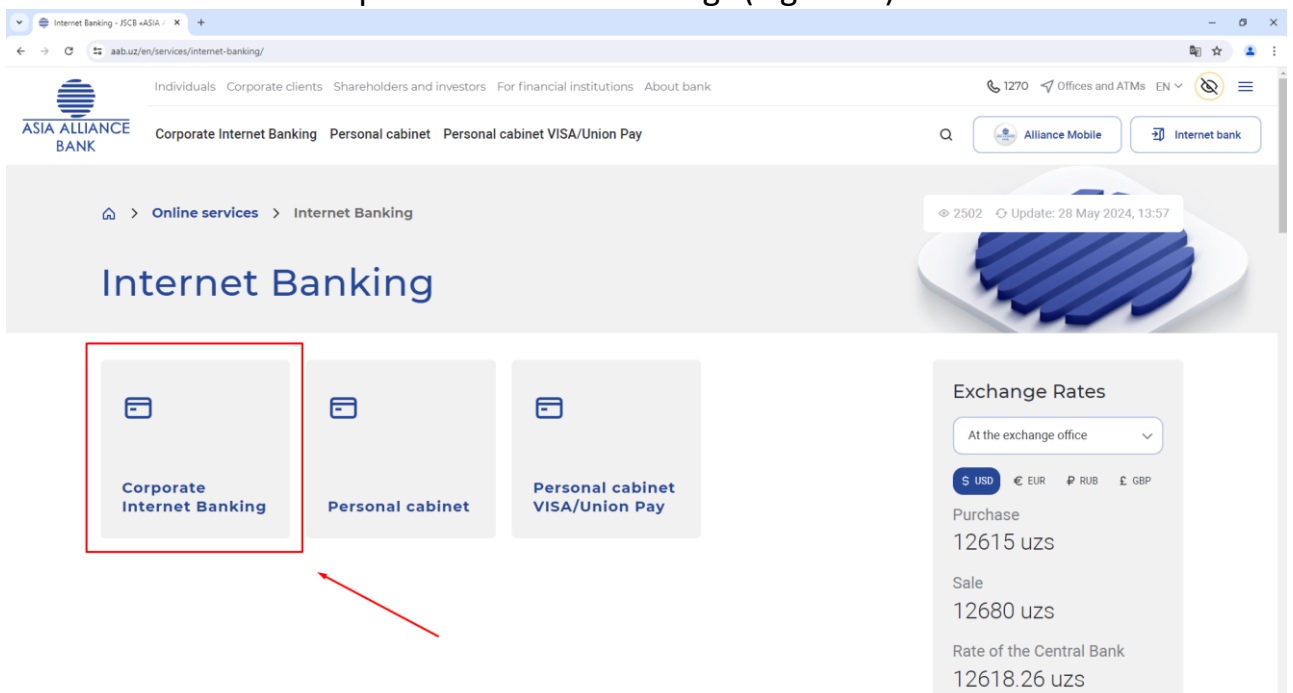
Internet Banking - JSCB «ASIA A
aab.uz/en/services/internet-banking/

ASIA ALLIANCE BANK

Individuals Corporate clients Shareholders and investors For financial institutions About bank

1270 Offices and ATMs EN

Corporate Internet Banking Personal cabinet Personal cabinet VISA/Union Pay

Alliance Mobile Internet bank

> Online services > Internet Banking

2502 Update: 28 May 2024, 13:57

Internet Banking

Corporate Internet Banking

Personal cabinet

Personal cabinet VISA/Union Pay

Exchange Rates

At the exchange office

$ USD € EUR ₽ RUB £ GBP

Purchase
12615 uzs

Sale
12680 uzs

Rate of the Central Bank
12618.26 uzs